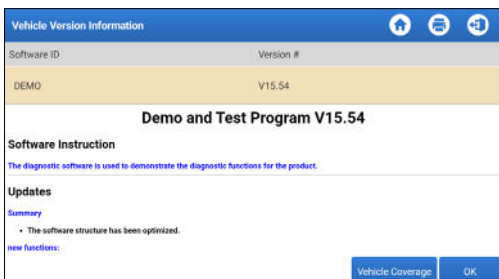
Vehicle Version Information

| Software ID | Version # |
|---|---|
| DEMO | V15.54 |

Demo and Test Program V15.54

Software Instruction

The diagnostic software is used to demonstrate the diagnostic functions for the product.

Updates

Summary

• The software structure has been optimized.

new functions:

Vehicle Coverage

OK